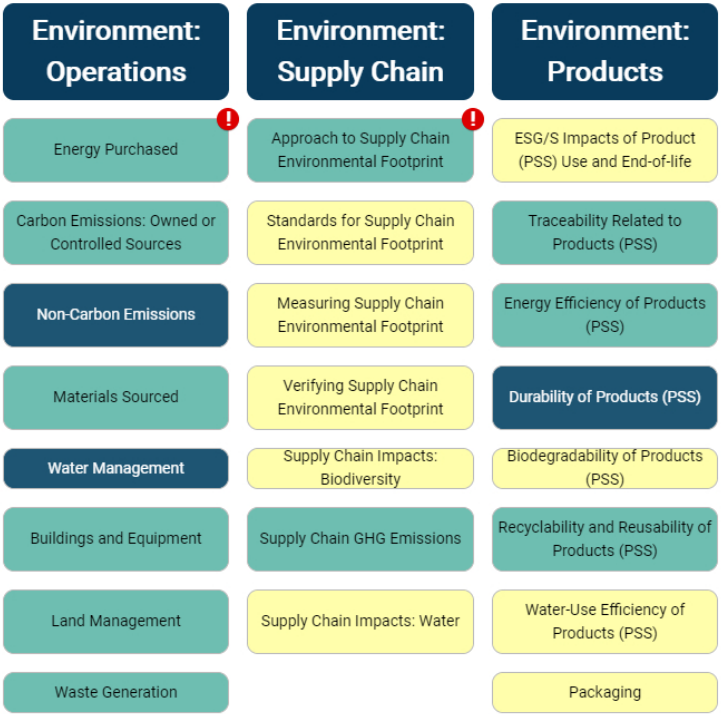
Environment: Operations

Energy Purchased

Carbon Emissions: Owned or Controlled Sources

Non-Carbon Emissions

Materials Sourced

Water Management

Buildings and Equipment

Land Management

Waste Generation

Environment: Supply Chain

Approach to Supply Chain Environmental Footprint

Standards for Supply Chain Environmental Footprint

Measuring Supply Chain Environmental Footprint

Verifying Supply Chain Environmental Footprint

Supply Chain Impacts: Biodiversity

Supply Chain GHG Emissions

Supply Chain Impacts: Water

Environment: Products

ESG/S Impacts of Product (PSS) Use and End-of-life

Traceability Related to Products (PSS)

Energy Efficiency of Products (PSS)

Durability of Products (PSS)

Biodegradability of Products (PSS)

Recyclability and Reusability of Products (PSS)

Water-Use Efficiency of Products (PSS)

Packaging